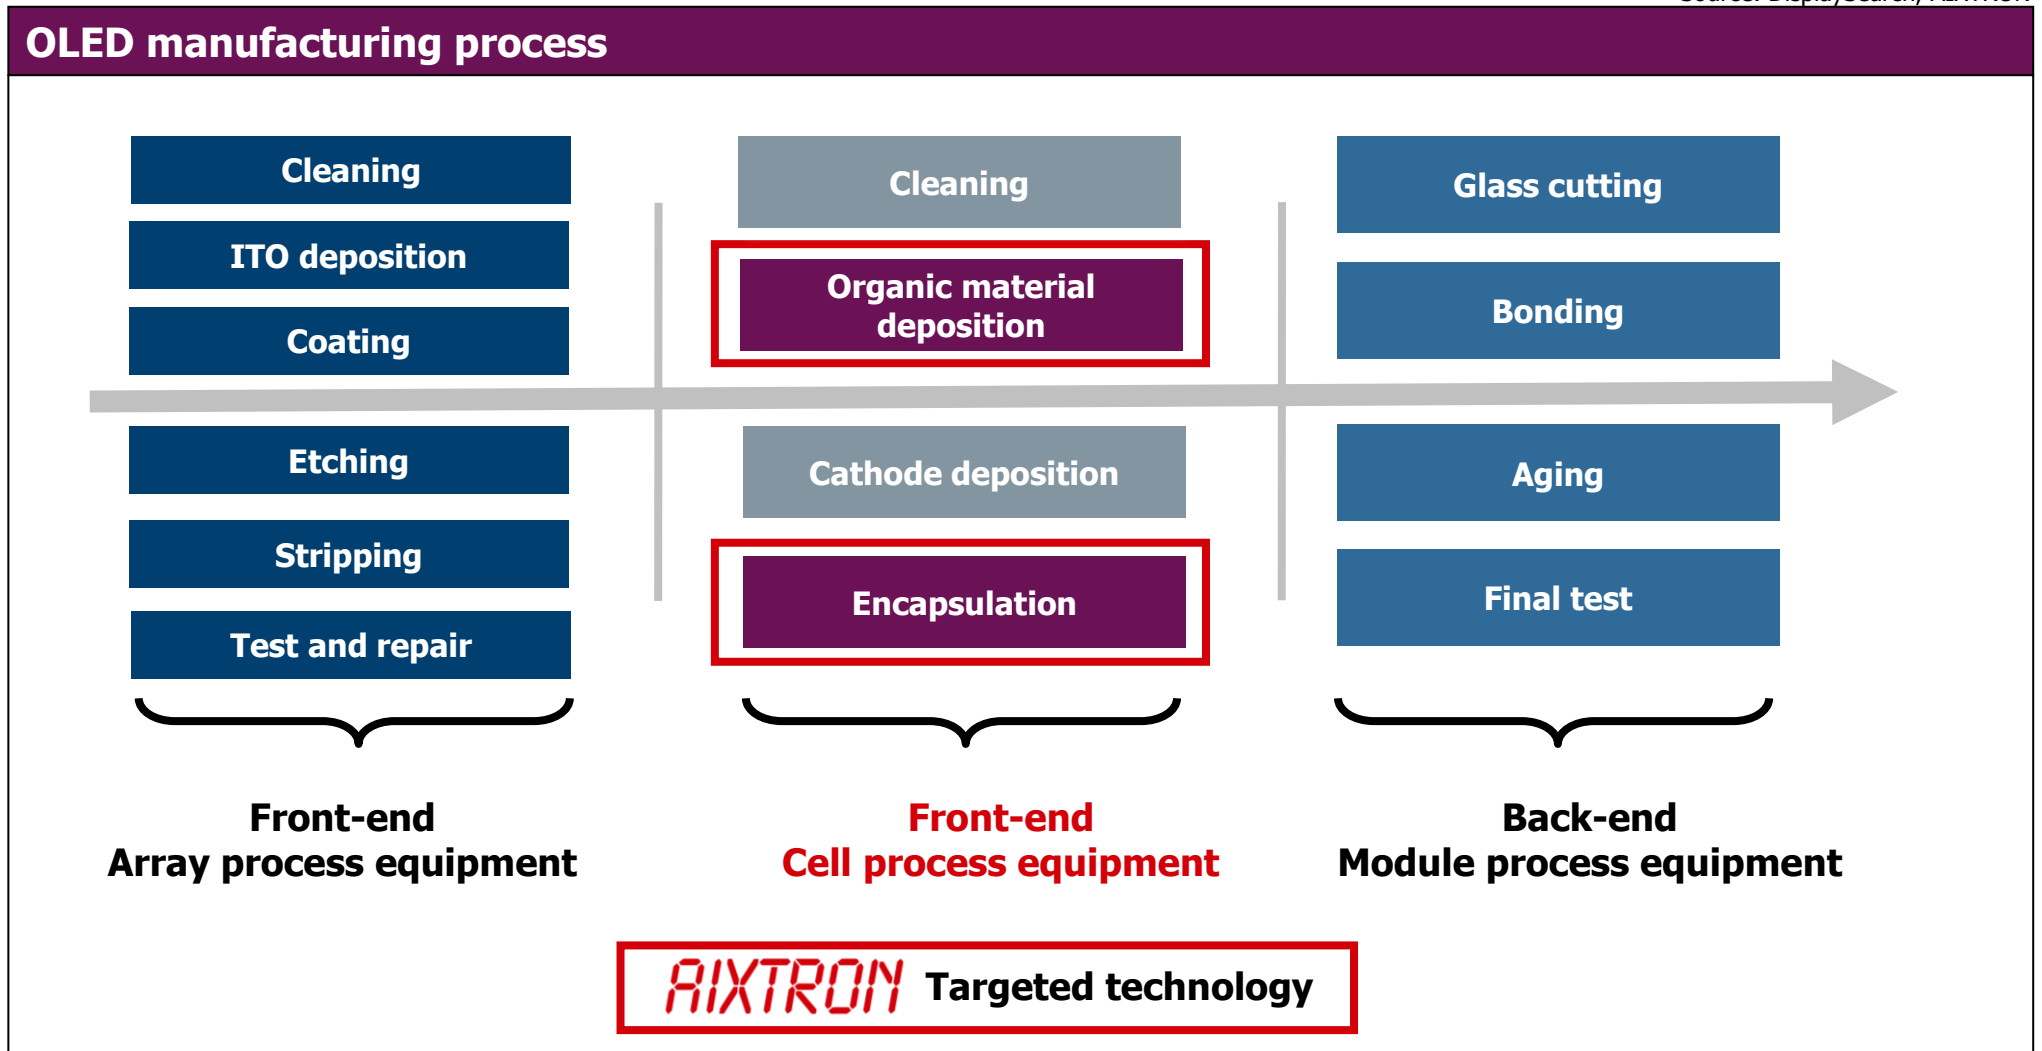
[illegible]

OLED manufacturing process

Cleaning

ITO deposition

Coating

Etching

Stripping

Test and repair

Cleaning

Organic material deposition

Cathode deposition

Encapsulation

Glass cutting

Bonding

Aging

Final test

Front-end
Array process equipment

Front-end
Cell process equipment

Back-end
Module process equipment

AIXTRON Targeted technology